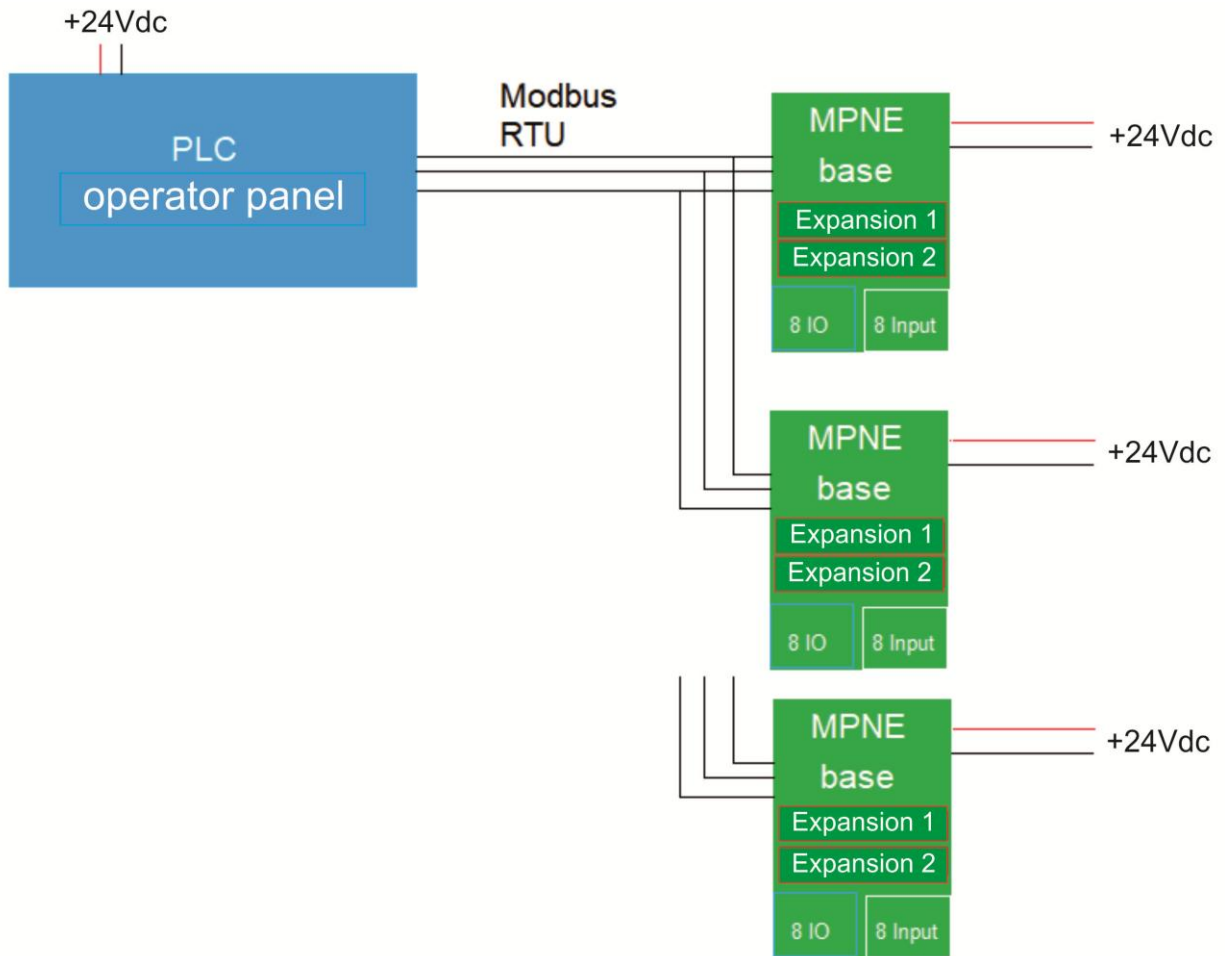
+24Vdc

PLC
operator panel

Modbus
RTU

MPNE
base
Expansion 1
Expansion 2
8 IO
8 Input

+24Vdc

MPNE
base
Expansion 1
Expansion 2
8 IO
8 Input

+24Vdc

MPNE
base
Expansion 1
Expansion 2
8 IO
8 Input

+24Vdc